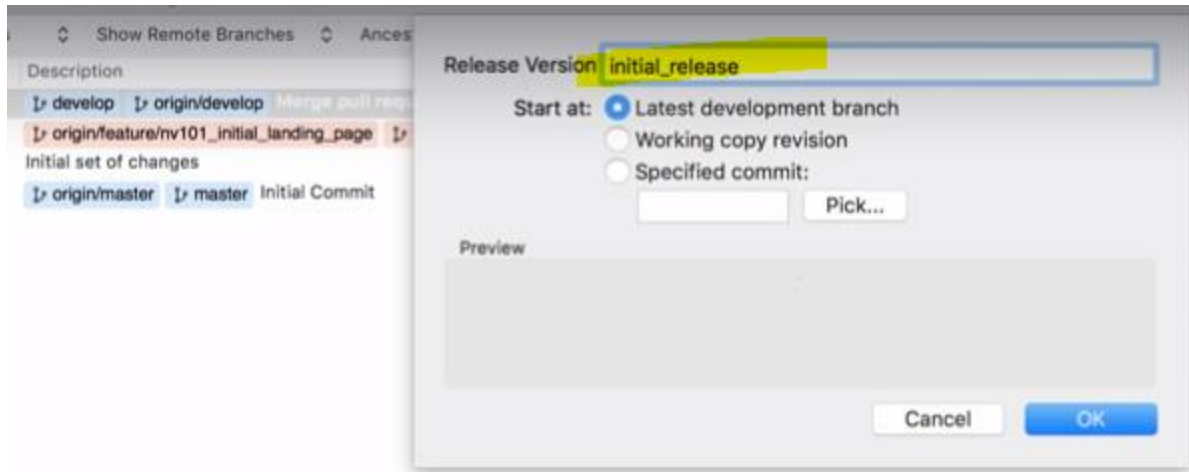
Show Remote Branches Ances

Description

develop origin/develop Merge pull requ

origin/feature/nv101_initial_landing_page

Initial set of changes

origin/master master Initial Commit

Release Version initial_release

Start at: Latest development branch

Working copy revision

Specified commit:

Pick...

Preview

Cancel

OK